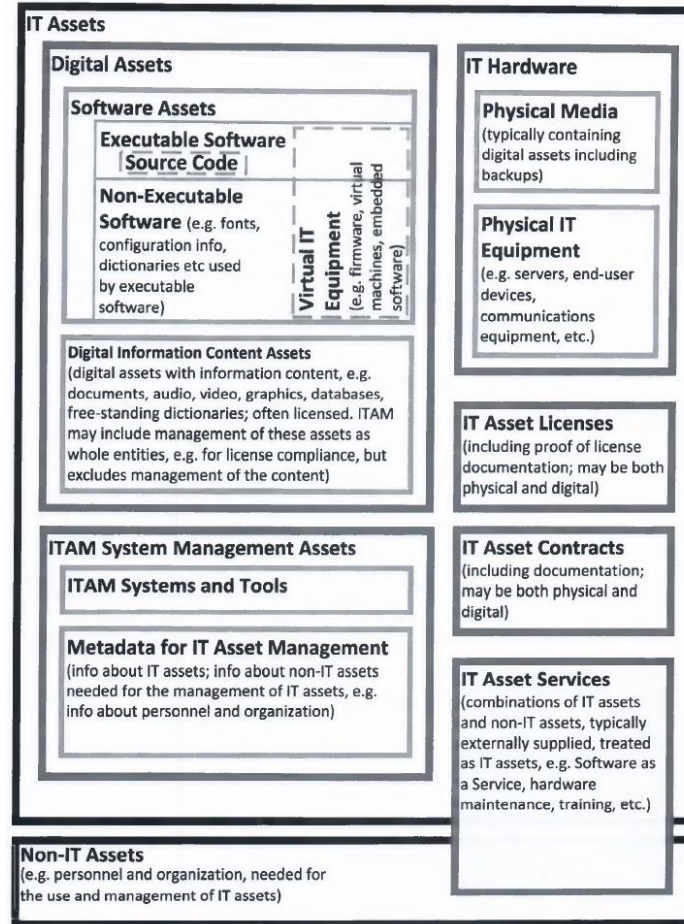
IT Assets

Digital Assets

Software Assets

Executable Software

Source Code

Non-Executable Software (e.g. fonts, configuration info, dictionaries etc used by executable software)

Virtual IT Equipment (e.g. firmware, virtual machines, embedded software)

Digital Information Content Assets (digital assets with information content, e.g. documents, audio, video, graphics, databases, free-standing dictionaries; often licensed. ITAM may include management of these assets as whole entities, e.g. for license compliance, but excludes management of the content)

IT Hardware

Physical Media (typically containing digital assets including backups)

Physical IT Equipment (e.g. servers, end-user devices, communications equipment, etc.)

IT Asset Licenses (including proof of license documentation; may be both physical and digital)

ITAM System Management Assets

ITAM Systems and Tools

Metadata for IT Asset Management (info about IT assets; info about non-IT assets needed for the management of IT assets, e.g. info about personnel and organization)

IT Asset Contracts (including documentation; may be both physical and digital)

IT Asset Services (combinations of IT assets and non-IT assets, typically externally supplied, treated as IT assets, e.g. Software as a Service, hardware maintenance, training, etc.)

Non-IT Assets (e.g. personnel and organization, needed for the use and management of IT assets)